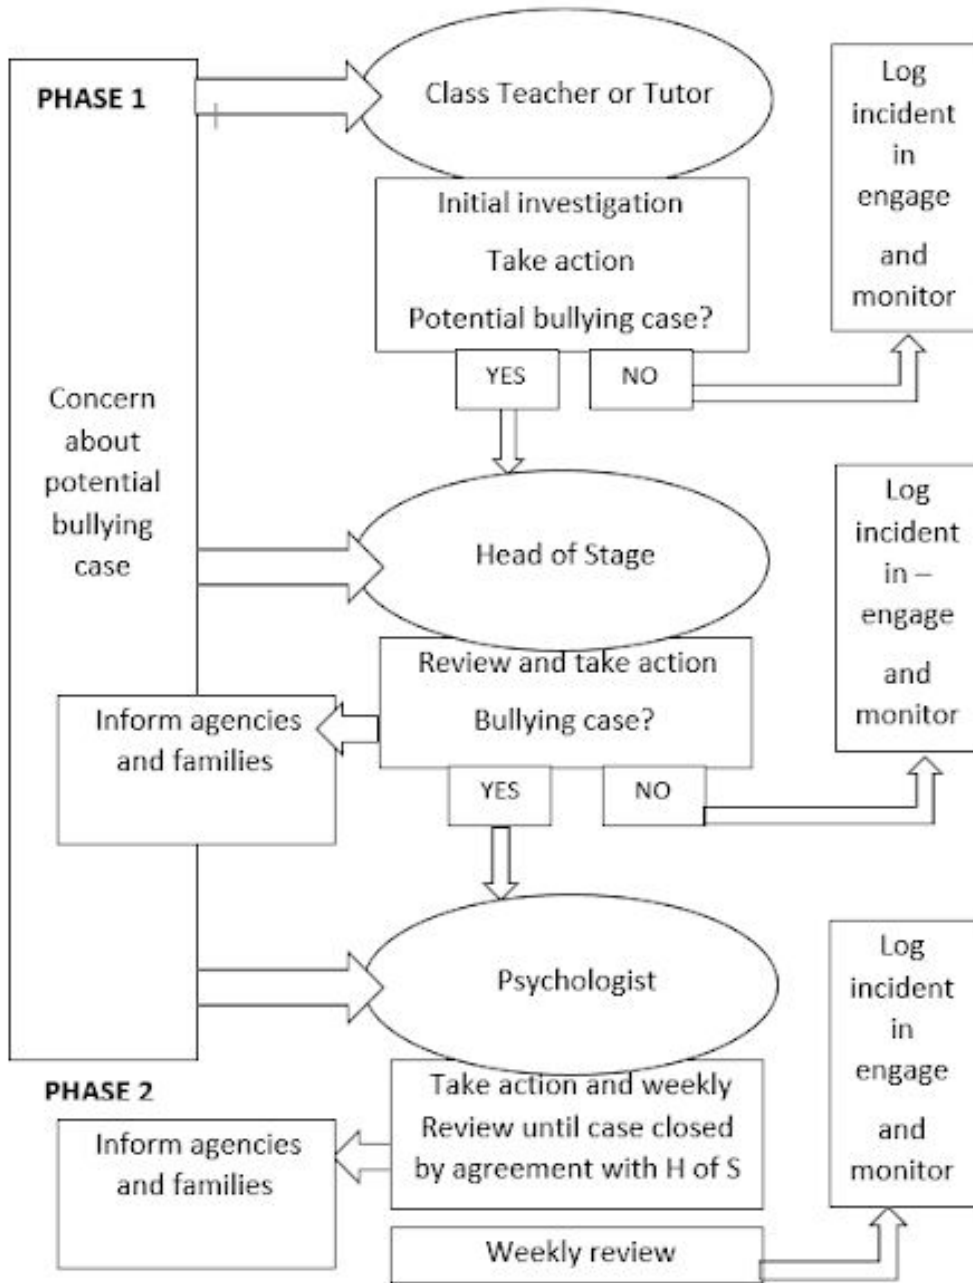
PHASE 1

Class Teacher or Tutor

Log incident in engage and monitor

Initial investigation

Take action

Potential bullying case?

YES

NO

Concern about potential bullying case

Head of Stage

Log incident in – engage and monitor

Review and take action

Bullying case?

Inform agencies and families

YES

NO

Psychologist

Log incident in engage and monitor

PHASE 2

Take action and weekly Review until case closed by agreement with H of S

Inform agencies and families

Weekly review